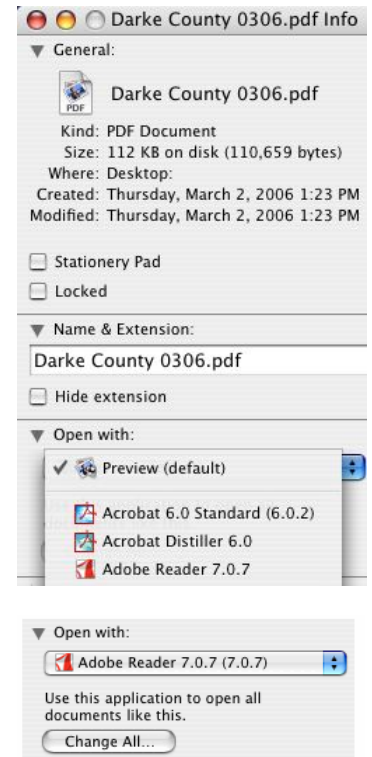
Darke County 0306.pdf Info

General:

PDF

Darke County 0306.pdf

Kind: PDF Document
Size: 112 KB on disk (110,659 bytes)
Where: Desktop:
Created: Thursday, March 2, 2006 1:23 PM
Modified: Thursday, March 2, 2006 1:23 PM

Stationery Pad

Locked

Name & Extension:

Darke County 0306.pdf

Hide extension

Open with:

✓ Preview (default)

Acrobat 6.0 Standard (6.0.2)

Acrobat Distiller 6.0

Adobe Reader 7.0.7

Open with:

Adobe Reader 7.0.7 (7.0.7)

Use this application to open all documents like this.

Change All...